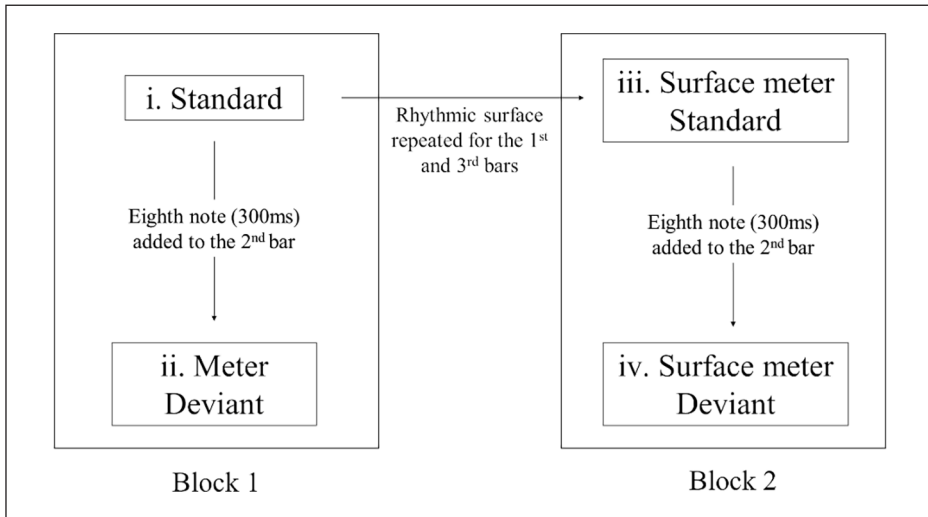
i. Standard

Eighth note (300ms) added to the 2$^{nd}$ bar

ii. Meter Deviant

Rhythmic surface repeated for the 1$^{st}$ and 3$^{rd}$ bars

iii. Surface meter Standard

Eighth note (300ms) added to the 2$^{nd}$ bar

iv. Surface meter Deviant

Block 1

Block 2